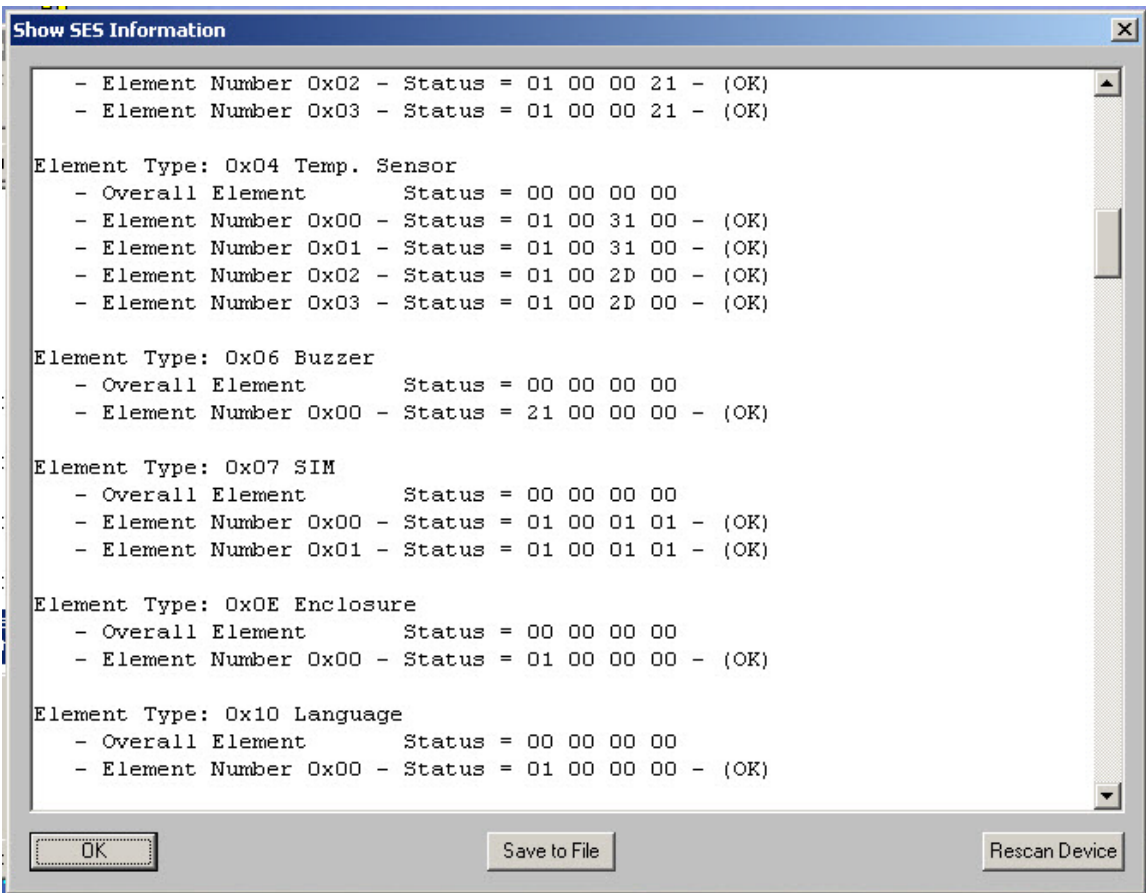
Show SES Information

- Element Number 0x02 - Status = 01 00 00 21 - (OK)
- Element Number 0x03 - Status = 01 00 00 21 - (OK)

Element Type: 0x04 Temp. Sensor
- Overall Element Status = 00 00 00 00
- Element Number 0x00 - Status = 01 00 31 00 - (OK)
- Element Number 0x01 - Status = 01 00 31 00 - (OK)
- Element Number 0x02 - Status = 01 00 2D 00 - (OK)
- Element Number 0x03 - Status = 01 00 2D 00 - (OK)

Element Type: 0x06 Buzzer
- Overall Element Status = 00 00 00 00
- Element Number 0x00 - Status = 21 00 00 00 - (OK)

Element Type: 0x07 SIM
- Overall Element Status = 00 00 00 00
- Element Number 0x00 - Status = 01 00 01 01 - (OK)
- Element Number 0x01 - Status = 01 00 01 01 - (OK)

Element Type: 0x0E Enclosure
- Overall Element Status = 00 00 00 00
- Element Number 0x00 - Status = 01 00 00 00 - (OK)

Element Type: 0x10 Language
- Overall Element Status = 00 00 00 00
- Element Number 0x00 - Status = 01 00 00 00 - (OK)

OK
Save to File
Rescan Device